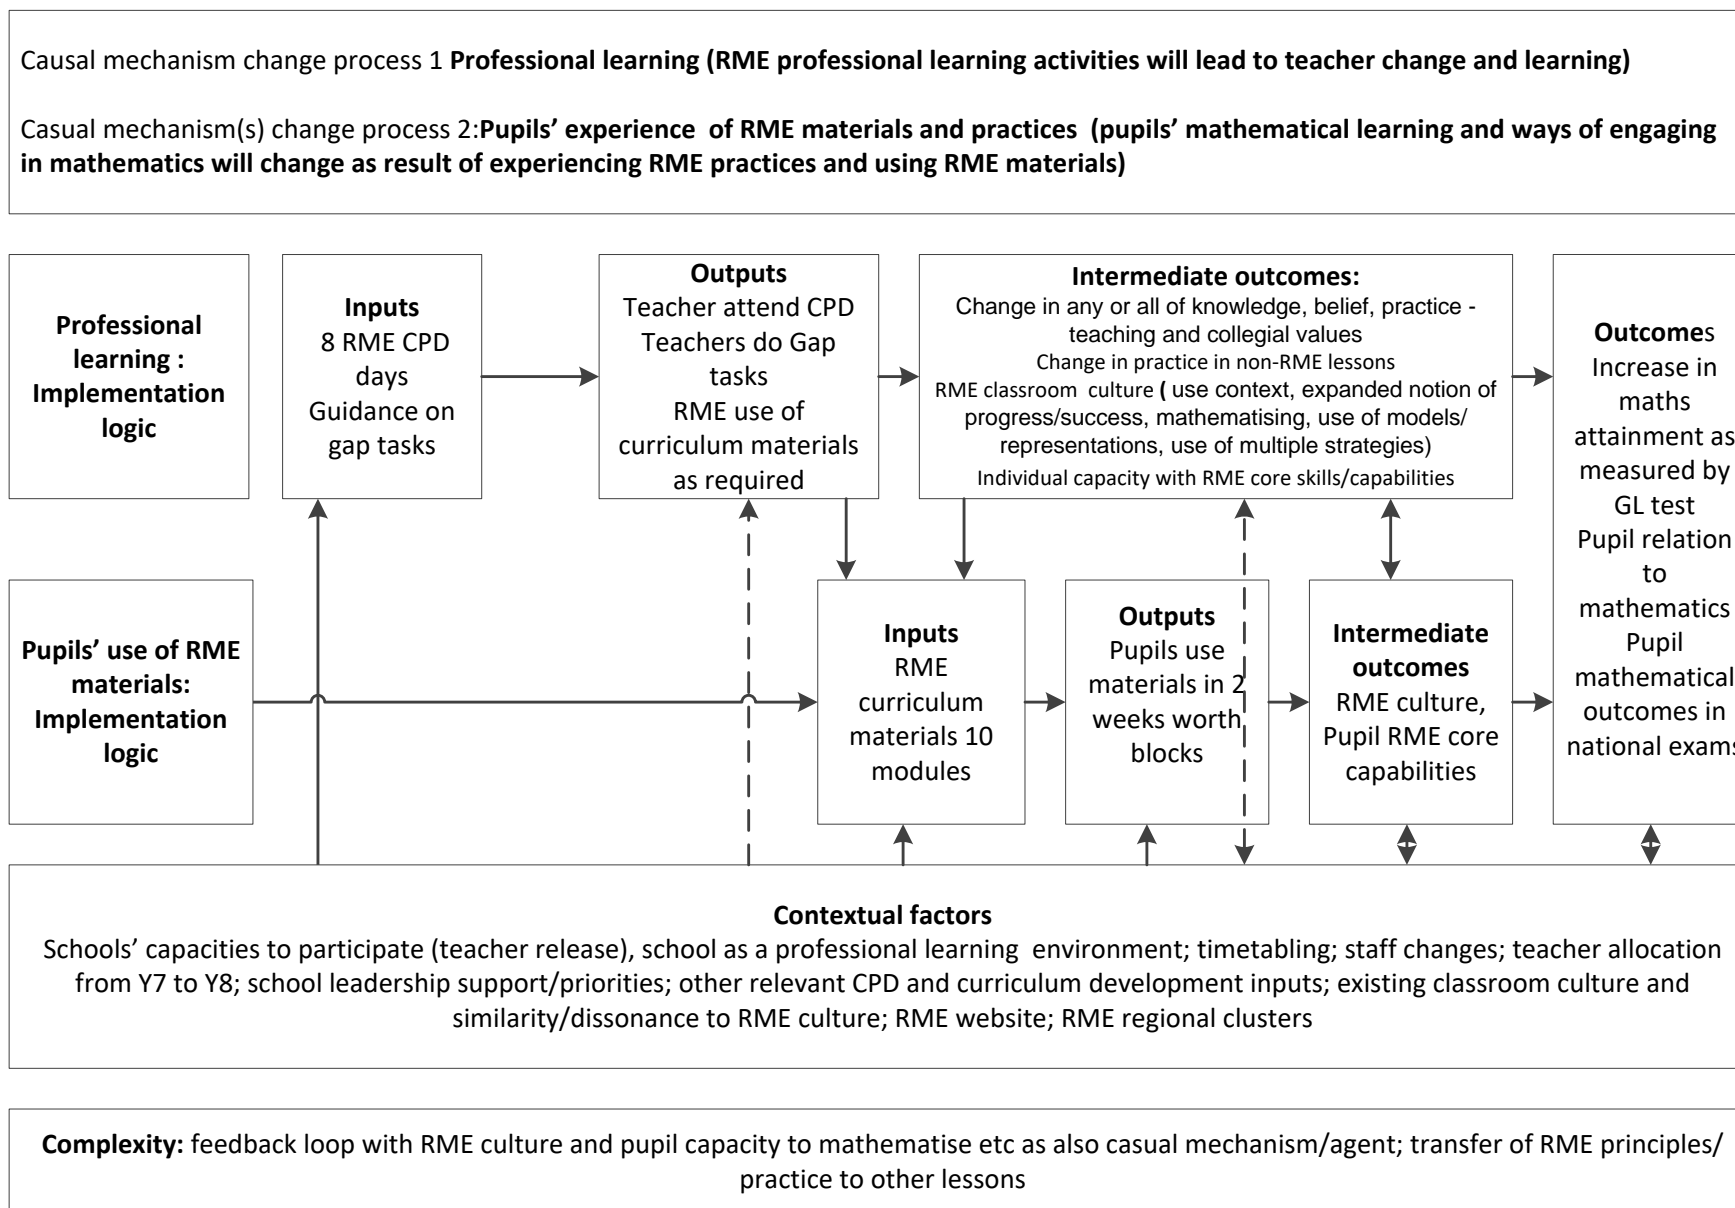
Causal mechanism change process 1 **Professional learning (RME professional learning activities will lead to teacher change and learning)**

Casual mechanism(s) change process 2:**Pupils' experience of RME materials and practices (pupils' mathematical learning and ways of engaging in mathematics will change as result of experiencing RME practices and using RME materials)**

**Professional learning : Implementation logic**

**Inputs**
8 RME CPD days
Guidance on gap tasks

**Outputs**
Teacher attend CPD
Teachers do Gap tasks
RME use of curriculum materials as required

**Intermediate outcomes:**
Change in any or all of knowledge, belief, practice - teaching and collegial values
Change in practice in non-RME lessons
RME classroom culture ( use context, expanded notion of progress/success, mathematising, use of models/ representations, use of multiple strategies)
Individual capacity with RME core skills/capabilities

**Outcomes**
Increase in maths attainment as measured by GL test
Pupil relation to mathematics
Pupil mathematical outcomes in national exams

**Pupils' use of RME materials: Implementation logic**

**Inputs**
RME curriculum materials 10 modules

**Outputs**
Pupils use materials in 2 weeks worth blocks

**Intermediate outcomes**
RME culture, Pupil RME core capabilities

**Contextual factors**
Schools' capacities to participate (teacher release), school as a professional learning environment; timetabling; staff changes; teacher allocation from Y7 to Y8; school leadership support/priorities; other relevant CPD and curriculum development inputs; existing classroom culture and similarity/dissonance to RME culture; RME website; RME regional clusters

**Complexity:** feedback loop with RME culture and pupil capacity to mathematise etc as also casual mechanism/agent; transfer of RME principles/ practice to other lessons